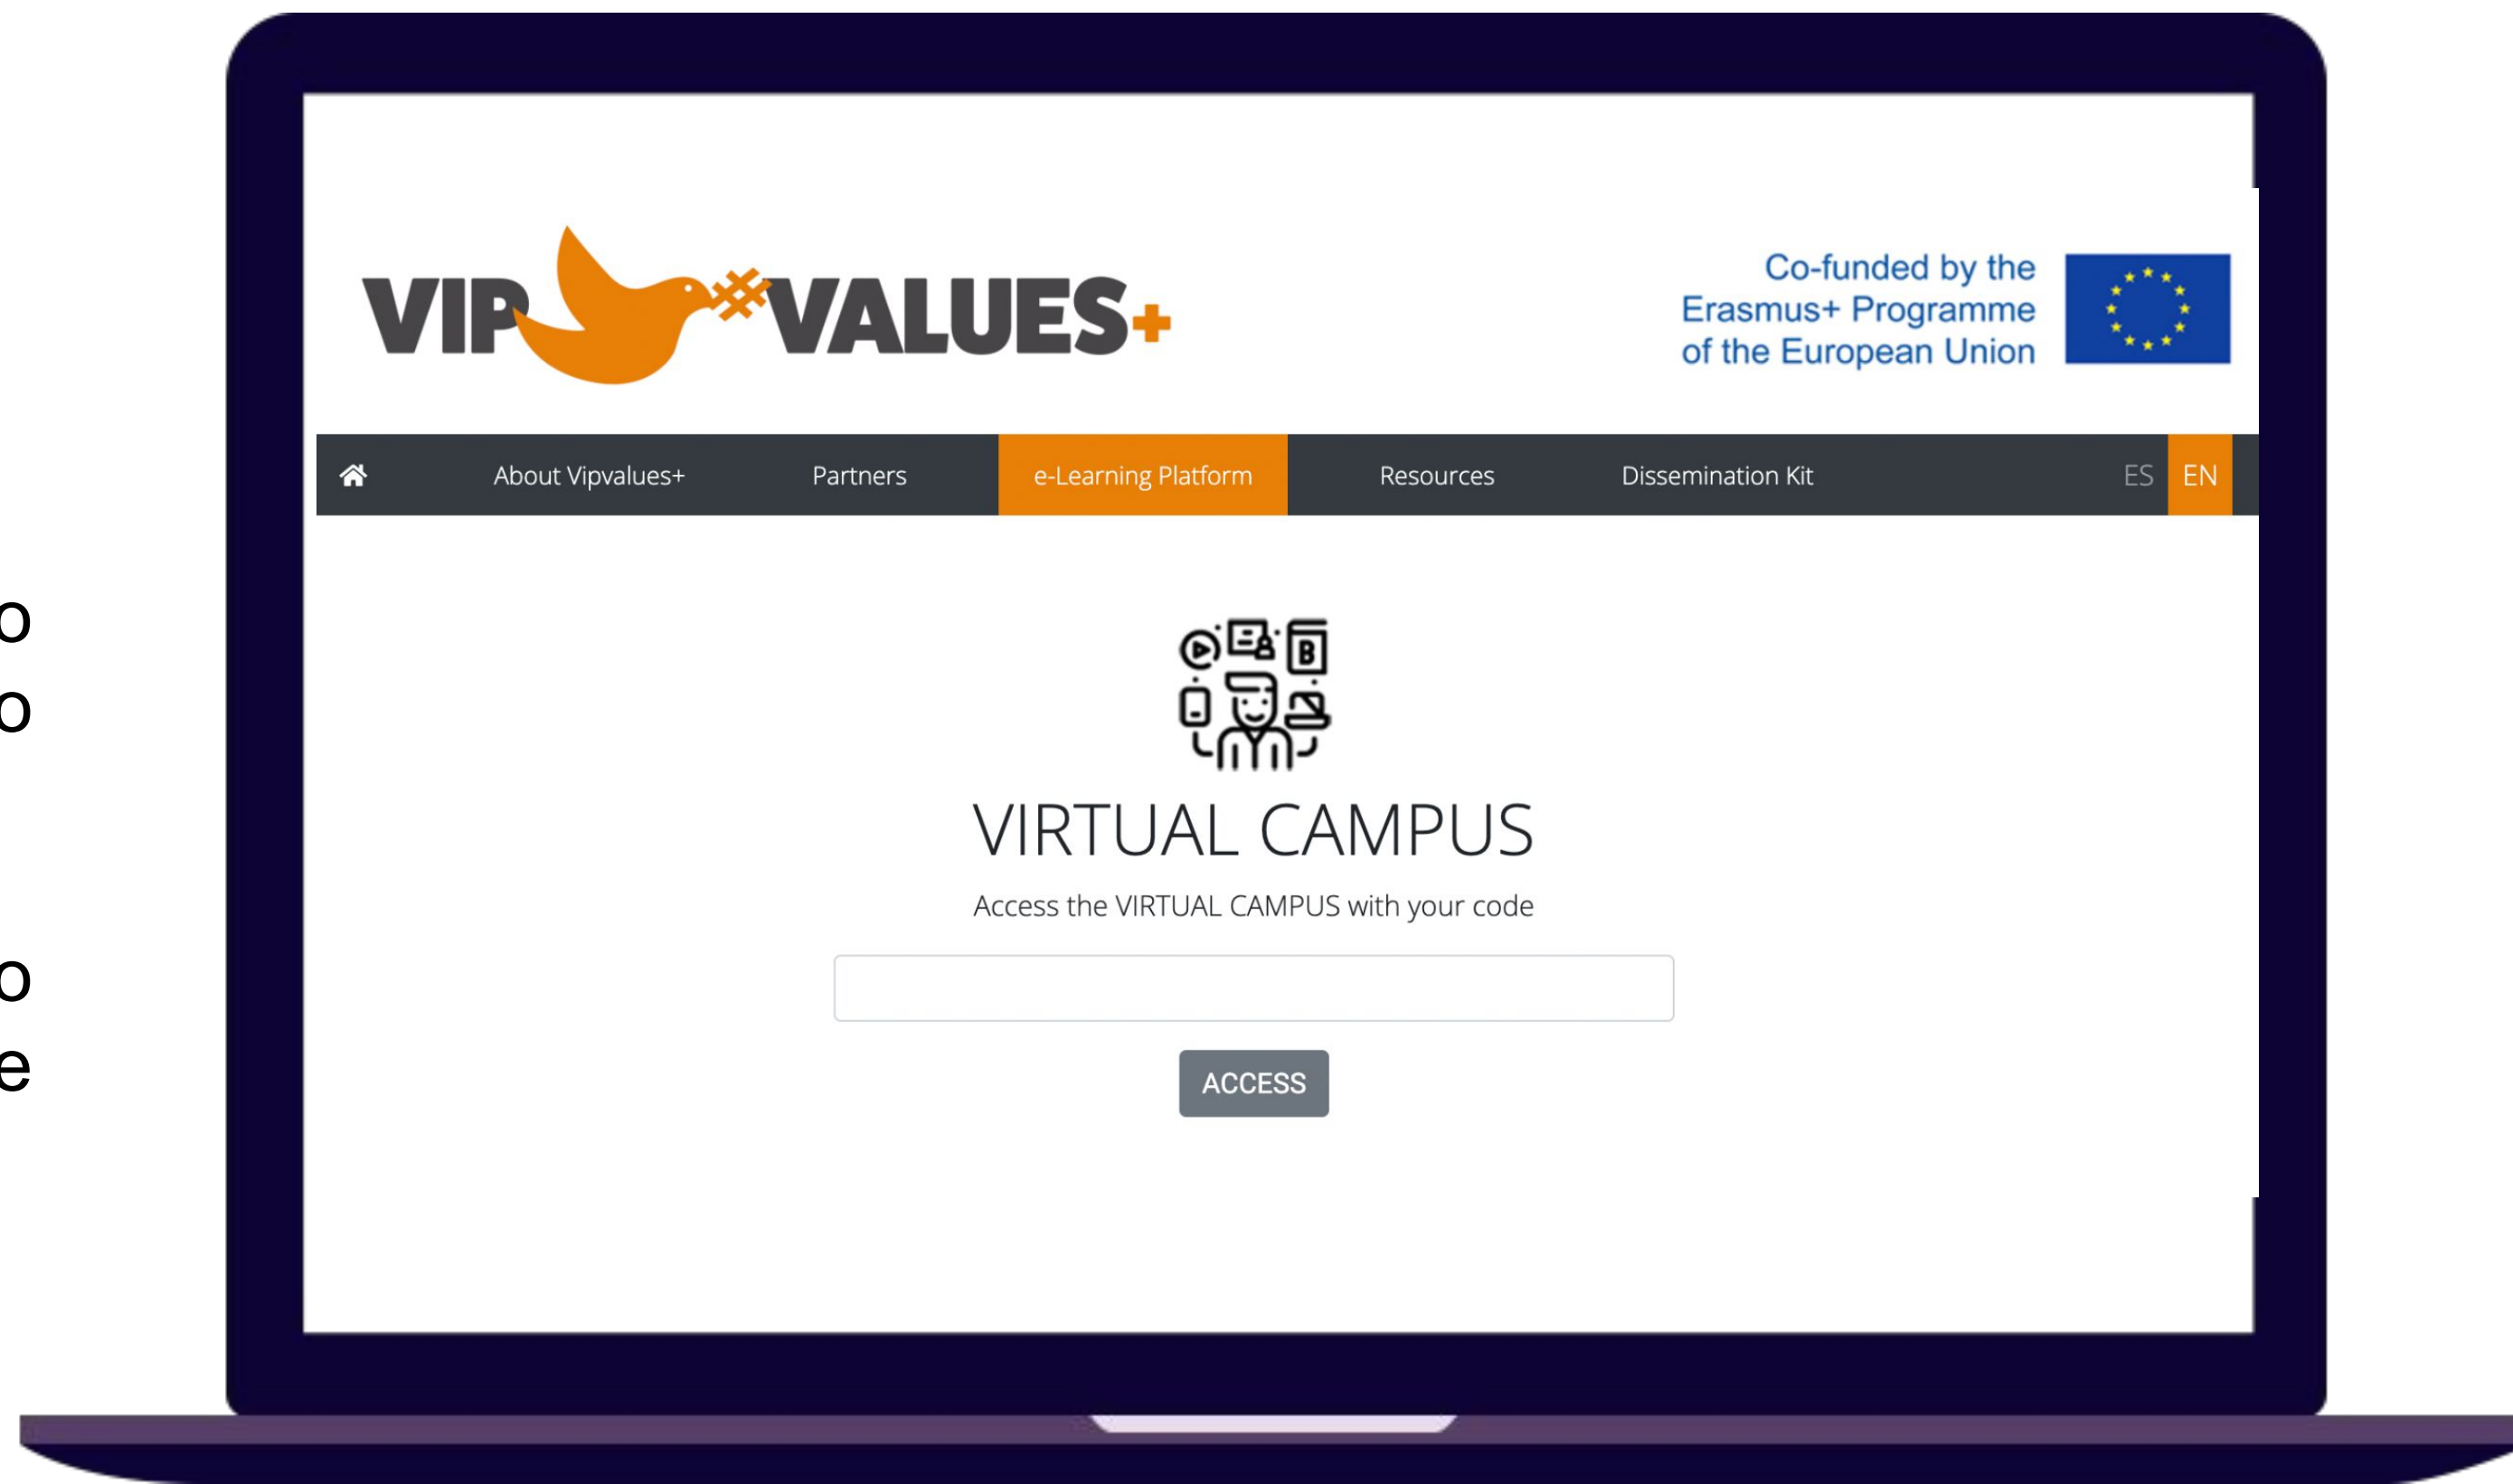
o
o

o
e

VIP VALUES+

Co-funded by the Erasmus+ Programme of the European Union

About Vipvalues+ Partners e-Learning Platform Resources Dissemination Kit ES EN

VIRTUAL CAMPUS

Access the VIRTUAL CAMPUS with your code

ACCESS